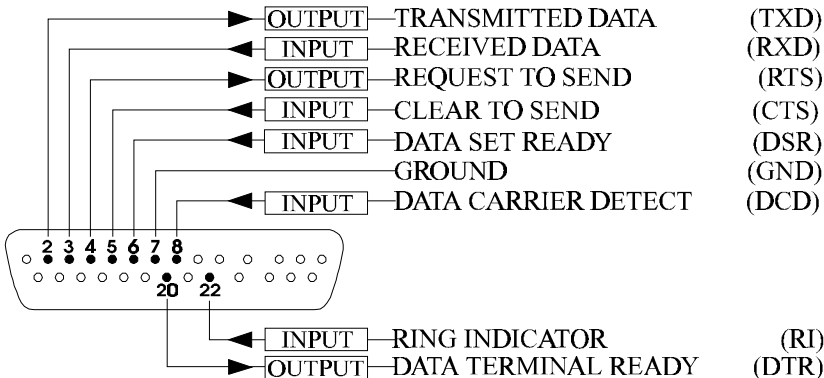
OUTPUT TRANSMITTED DATA (TXD)
INPUT RECEIVED DATA (RXD)
OUTPUT REQUEST TO SEND (RTS)
INPUT CLEAR TO SEND (CTS)
INPUT DATA SET READY (DSR)
GROUND (GND)
INPUT DATA CARRIER DETECT (DCD)

2 3 4 5 6 7 8
20 22

INPUT RING INDICATOR (RI)
OUTPUT DATA TERMINAL READY (DTR)